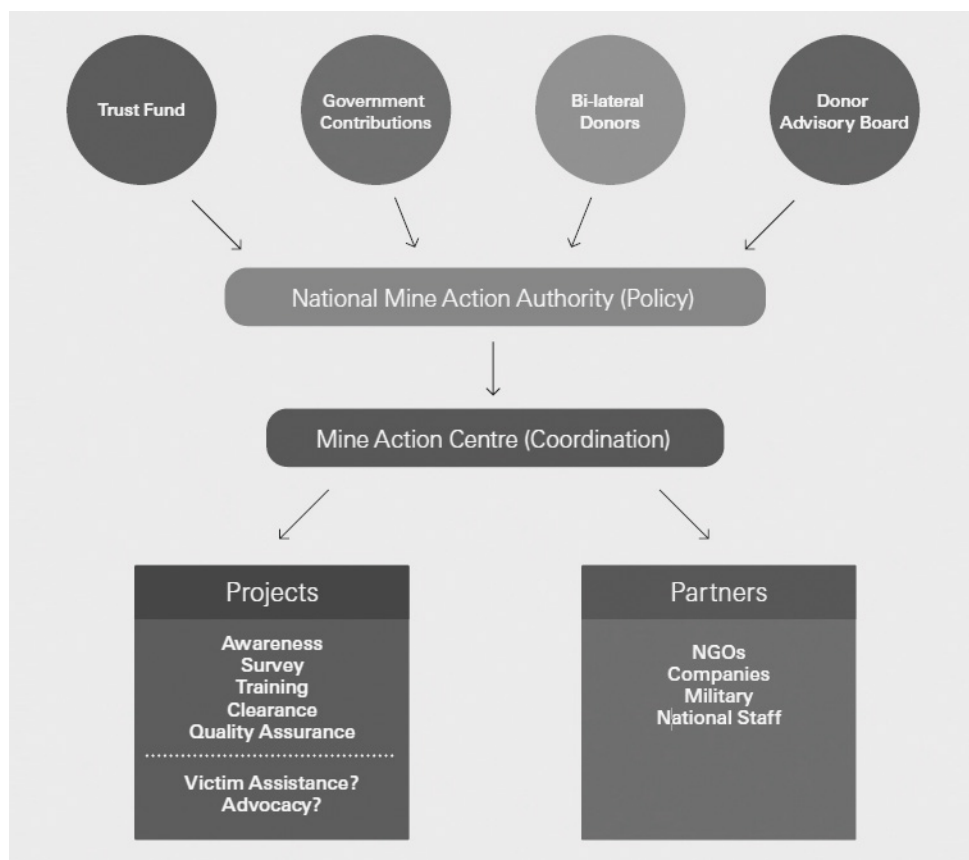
Trust Fund

Government Contributions

Bi-lateral Donors

Donor Advisory Board

National Mine Action Authority (Policy)

Mine Action Centre (Coordination)

Projects

Awareness
Survey
Training
Clearance
Quality Assurance

Victim Assistance?
Advocacy?

Partners

NGOs
Companies
Military
National Staff